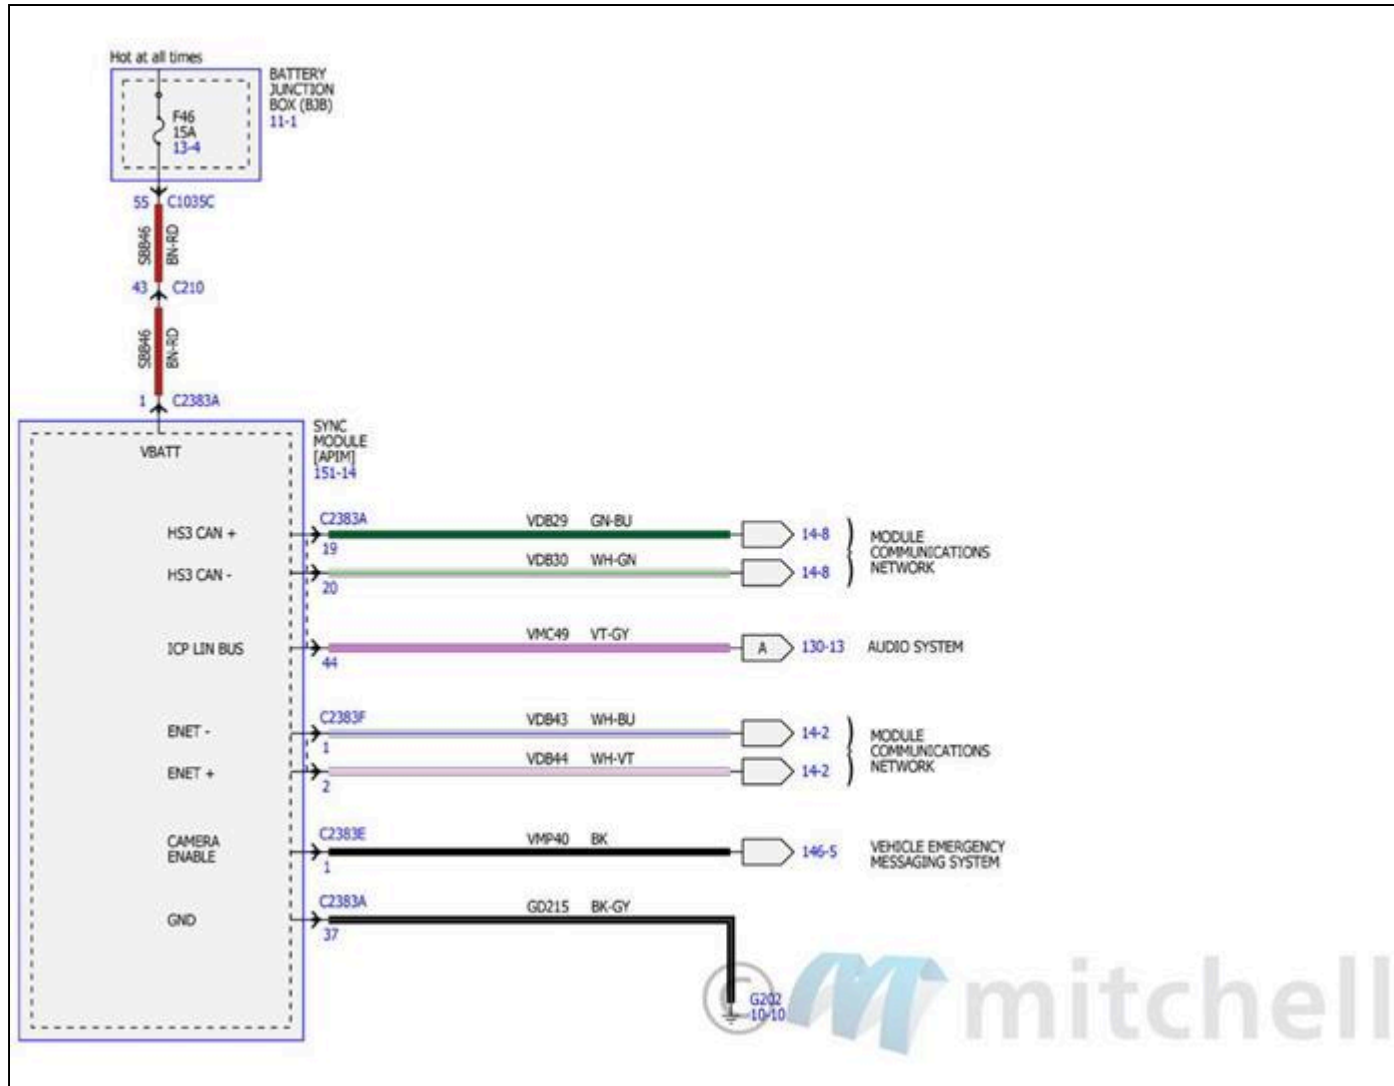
Hot at all times

BATTERY JUNCTION BOX (BJB)
11-1

F46
15A
13-4

55 C1035C
SBB46 BN-RD
43 C210
SBB46 BN-RD
1 C2383A

VBATT

SYNC MODULE [APIM]
151-14

HS3 CAN +
C2383A
19
VDB29 GN-BU
14-8

HS3 CAN -
20
VDB30 WH-GN
14-8

MODULE COMMUNICATIONS NETWORK

ICP LIN BUS
44
VMC49 VT-GY
A
130-13
AUDIO SYSTEM

ENET -
C2383F
1
VDB43 WH-BU
14-2

ENET +
2
VDB44 WH-VT
14-2

MODULE COMMUNICATIONS NETWORK

CAMERA ENABLE
C2383E
1
VMP40 BK
146-5
VEHICLE EMERGENCY MESSAGING SYSTEM

GND
C2383A
37
GD215 BK-GY

G202
10-10

mitchell